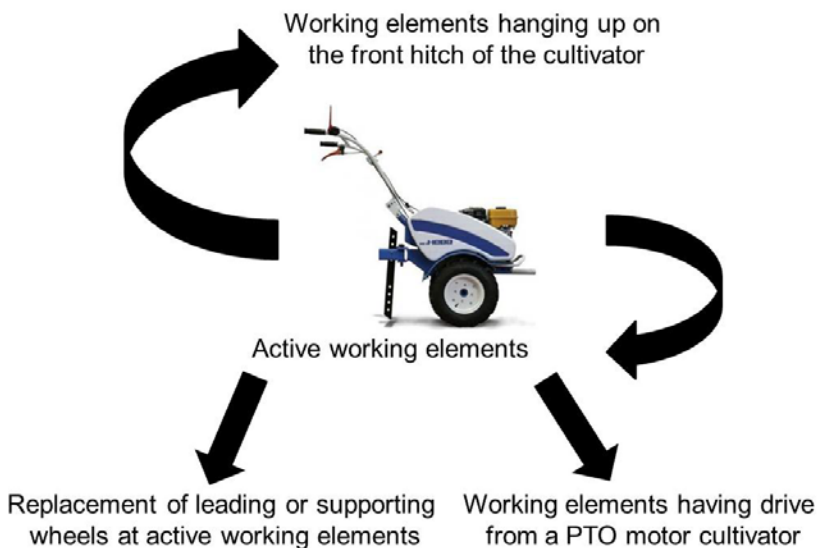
Working elements hanging up on the front hitch of the cultivator

Active working elements

Replacement of leading or supporting wheels at active working elements

Working elements having drive from a PTO motor cultivator